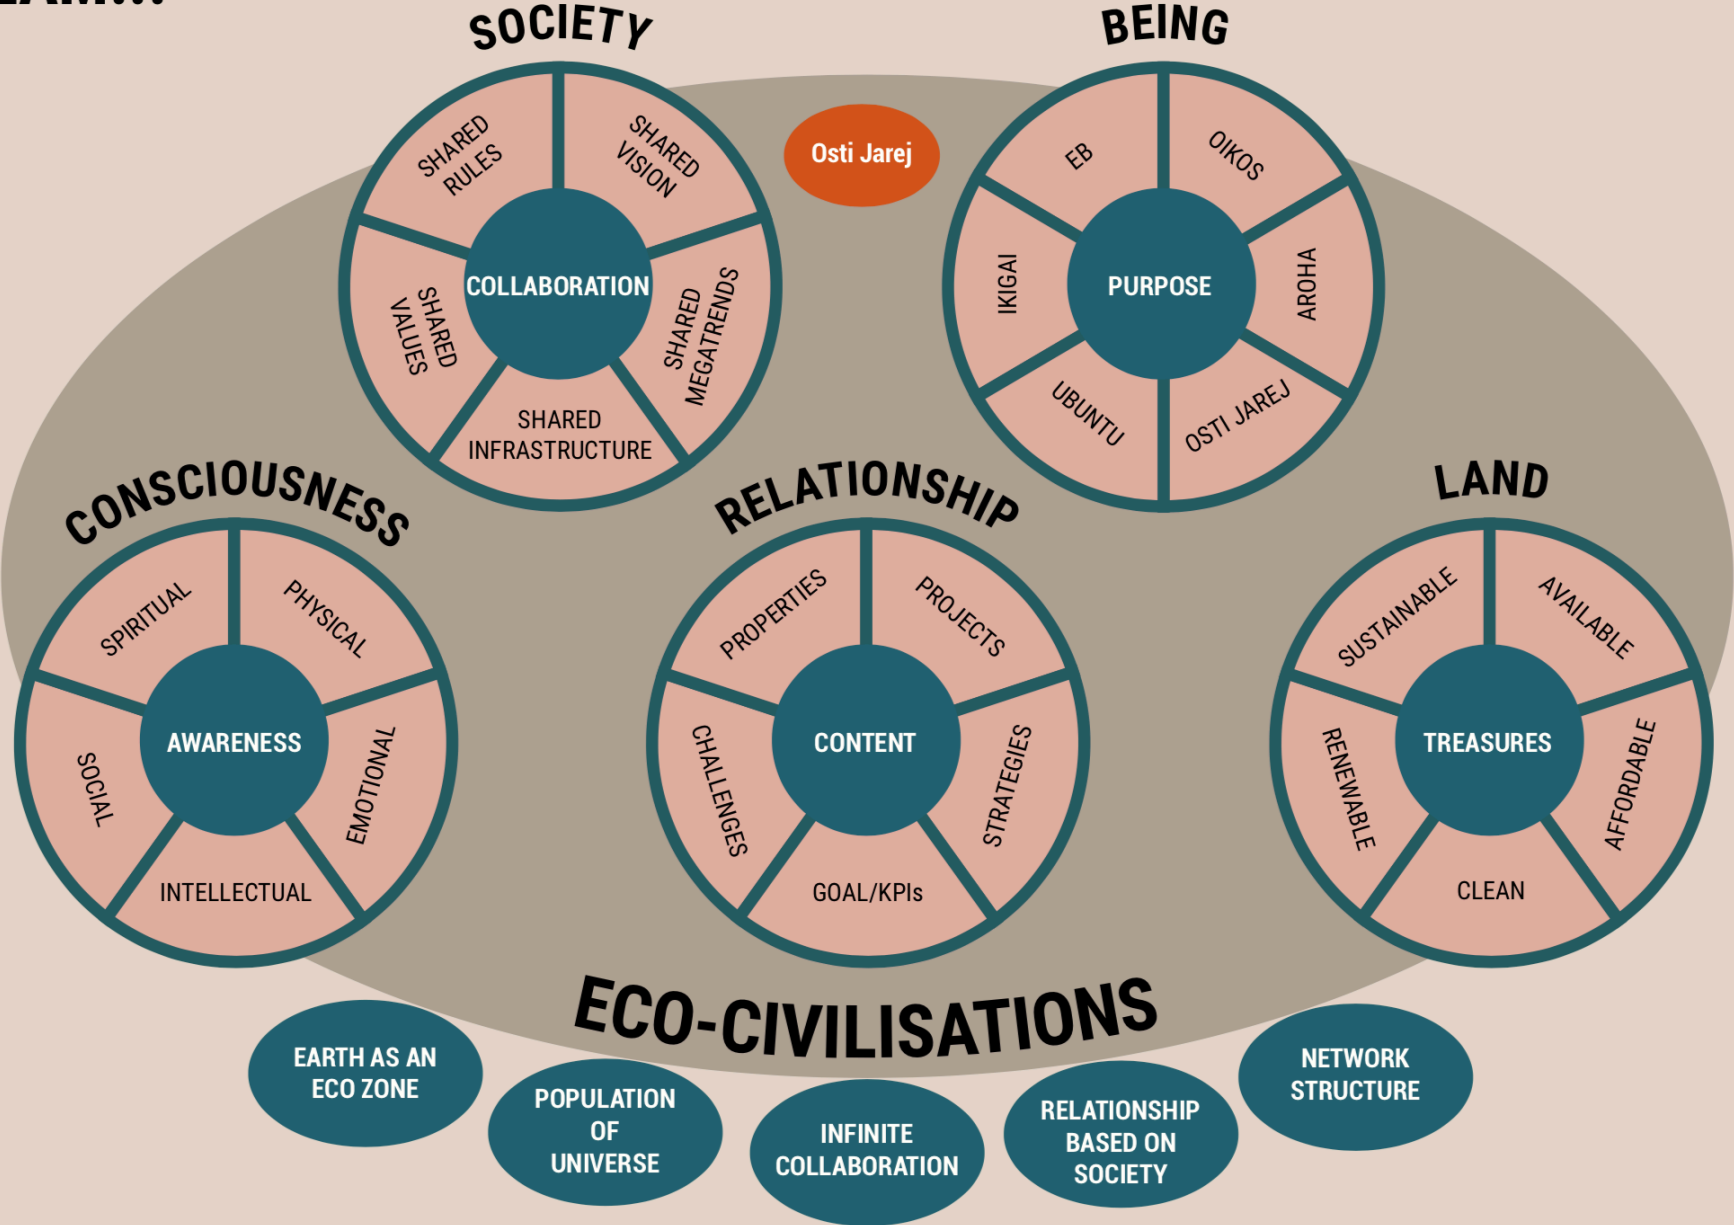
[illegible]

SOCIETY

SHARED RULES

SHARED VISION

COLLABORATION

SHARED VALUES

SHARED MEGATRENDS

SHARED INFRASTRUCTURE

Osti Jarej

BEING

EB

OIKOS

PURPOSE

IKIGAI

AROHA

UBUNTU

OSTI JAREJ

CONSCIOUSNESS

SPIRITUAL

PHYSICAL

AWARENESS

SOCIAL

EMOTIONAL

INTELLECTUAL

RELATIONSHIP

PROPERTIES

PROJECTS

CONTENT

CHALLENGES

STRATEGIES

GOAL/KPIs

LAND

SUSTAINABLE

AVAILABLE

TREASURES

RENEWABLE

AFFORDABLE

CLEAN

ECO-CIVILISATIONS

EARTH AS AN ECO ZONE

POPULATION OF UNIVERSE

INFINITE COLLABORATION

RELATIONSHIP BASED ON SOCIETY

NETWORK STRUCTURE